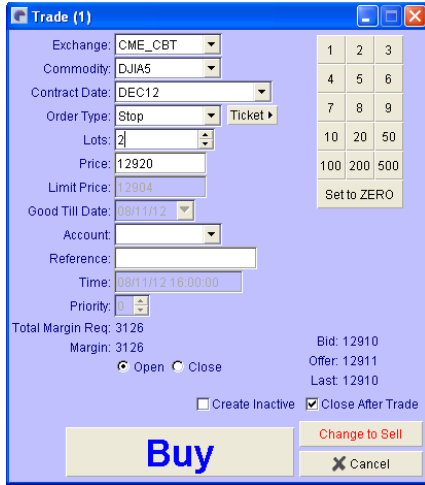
Trade (1)

Exchange: CME_CBT
Commodity: DJIA5
Contract Date: DEC12
Order Type: Stop
Ticket ▸
Lots: 2
Price: 12920
Limit Price: 12904
Good Till Date: 08/11/12
Account:
Reference:
Time: 08/11/12 16:00:00
Priority: 0
Total Margin Req: 3126
Margin: 3126
Open Close

| 1 | 2 | 3 |
|---|---|---|
| 4 | 5 | 6 |
| 7 | 8 | 9 |
| 10 | 20 | 50 |
| 100 | 200 | 500 |

Set to ZERO

Bid: 12910
Offer: 12911
Last: 12910

Create Inactive
Close After Trade

Buy
Change to Sell
Cancel